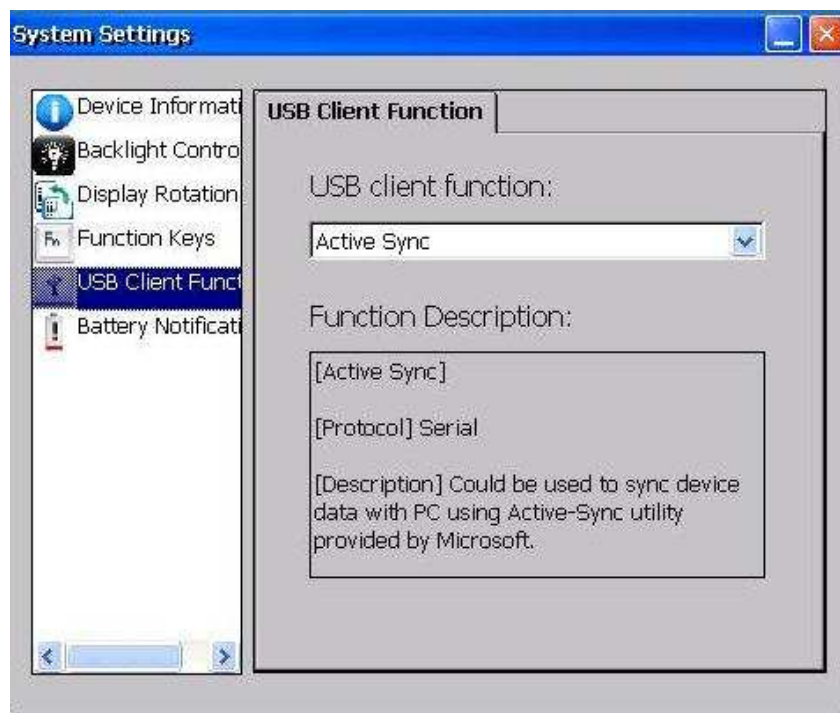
System Settings

Device Informati
Backlight Contro
Display Rotation
Fn Function Keys
USB Client Funct
Battery Notificati

USB Client Function

USB client function:

Active Sync

Function Description:

[Active Sync]

[Protocol] Serial

[Description] Could be used to sync device data with PC using Active-Sync utility provided by Microsoft.